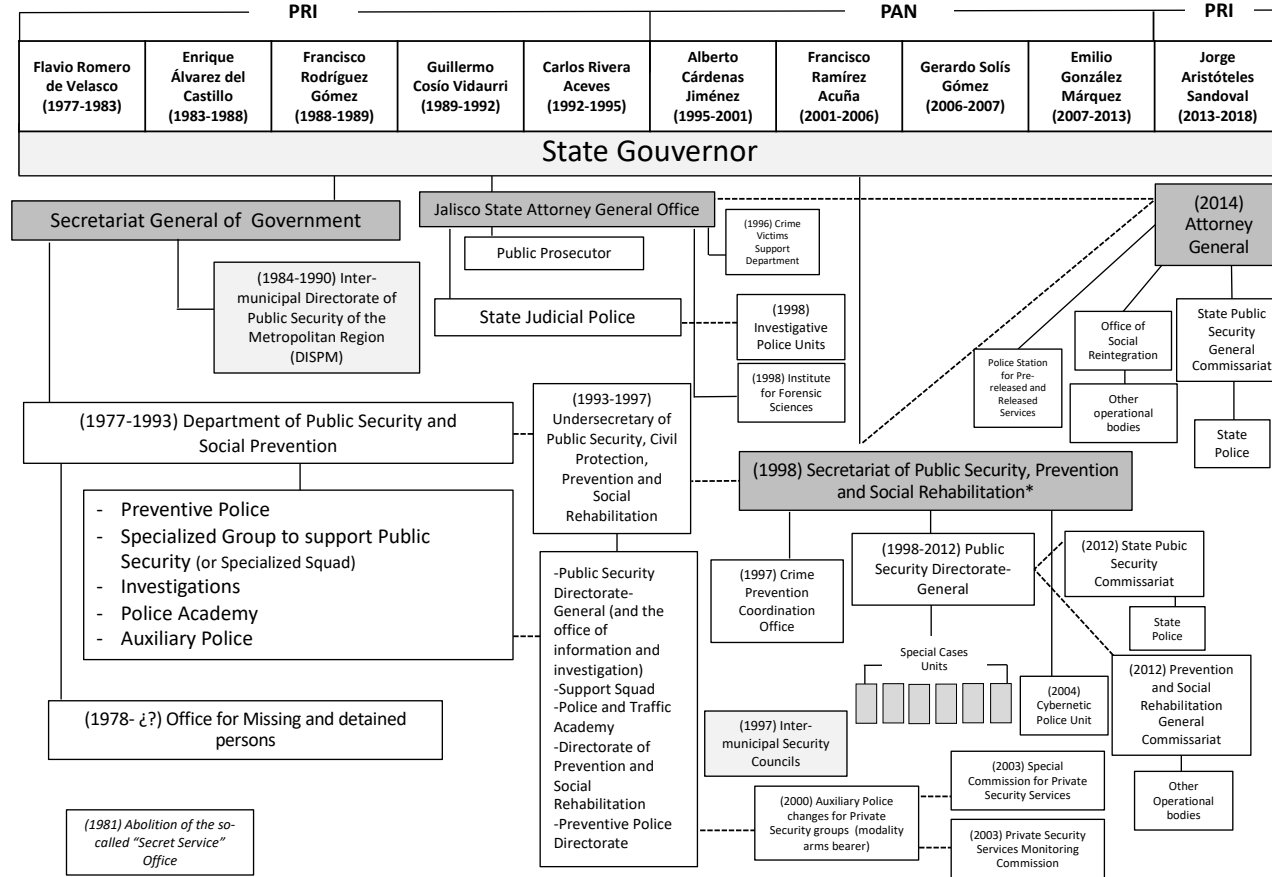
PRI PAN PRI

Flavio Romero de Velasco (1977-1983)

Enrique Álvarez del Castillo (1983-1988)

Francisco Rodríguez Gómez (1988-1989)

Guillermo Cosío Vidaurri (1989-1992)

Carlos Rivera Aceves (1992-1995)

Alberto Cárdenas Jiménez (1995-2001)

Francisco Ramírez Acuña (2001-2006)

Gerardo Solís Gómez (2006-2007)

Emilio González Márquez (2007-2013)

Jorge Aristóteles Sandoval (2013-2018)

State Gouvernor

Secretariat General of Government

Jalisco State Attorney General Office

(1996) Crime Victims Support Department

Public Prosecutor

(2014) Attorney General

(1984-1990) Inter-municipal Directorate of Public Security of the Metropolitan Region (DISPM)

State Judicial Police

(1998) Investigative Police Units

(1998) Institute for Forensic Sciences

Office of Social Reintegration

State Public Security General Commissariat

Police Station for Pre-released and Released Services

Other operational bodies

State Police

(1977-1993) Department of Public Security and Social Prevention

(1993-1997) Undersecretary of Public Security, Civil Protection, Prevention and Social Rehabilitation

(1998) Secretariat of Public Security, Prevention and Social Rehabilitation*

- Preventive Police
- Specialized Group to support Public Security (or Specialized Squad)
- Investigations
- Police Academy
- Auxiliary Police

(1997) Crime Prevention Coordination Office

(1998-2012) Public Security Directorate-General

(2012) State Pubic Security Commissariat

State Police

-Public Security Directorate-General (and the office of information and investigation)
-Support Squad
-Police and Traffic Academy
-Directorate of Prevention and Social Rehabilitation
-Preventive Police Directorate

Special Cases Units

(2004) Cybernetic Police Unit

(2012) Prevention and Social Rehabilitation General Commissariat

(1978- ¿?) Office for Missing and detained persons

(1997) Inter-municipal Security Councils

(2003) Special Commission for Private Security Services

Other Operational bodies

(2000) Auxiliary Police changes for Private Security groups (modality arms bearer)

(2003) Private Security Services Monitoring Commission

(1981) Abolition of the so-called "Secret Service" Office